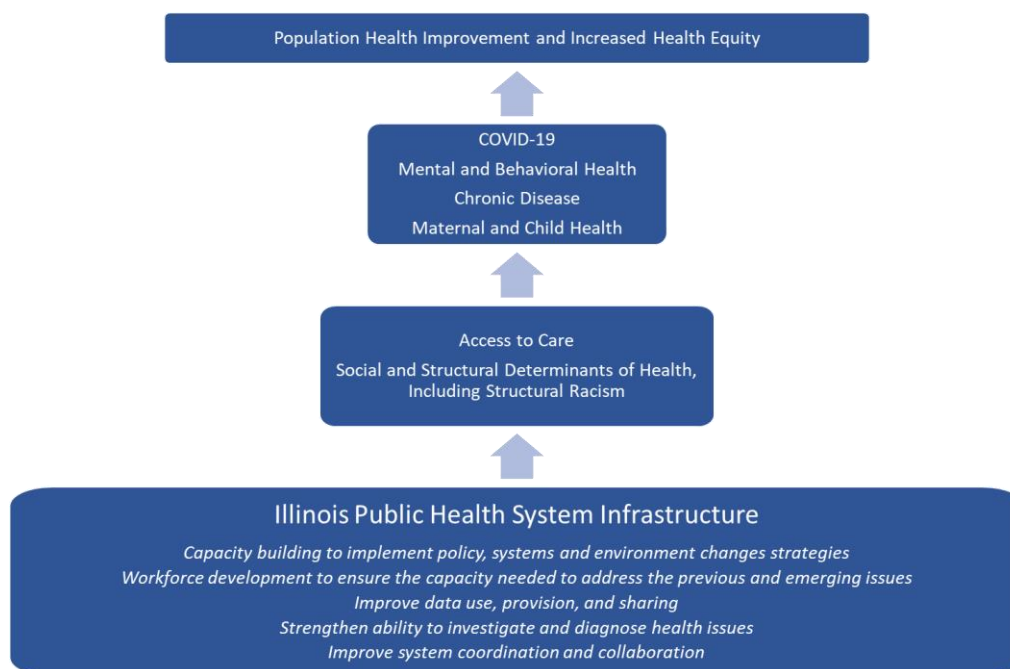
Population Health Improvement and Increased Health Equity

COVID-19
Mental and Behavioral Health
Chronic Disease
Maternal and Child Health

Access to Care
Social and Structural Determinants of Health, Including Structural Racism

Illinois Public Health System Infrastructure
Capacity building to implement policy, systems and environment changes strategies
Workforce development to ensure the capacity needed to address the previous and emerging issues
Improve data use, provision, and sharing
Strengthen ability to investigate and diagnose health issues
Improve system coordination and collaboration